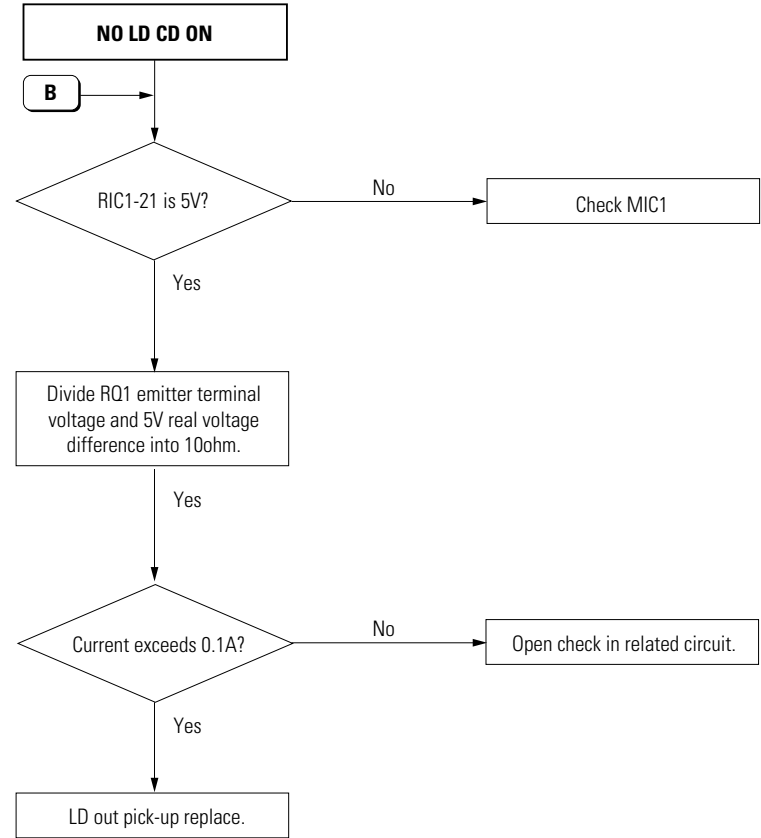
NO LD CD ON

B

RIC1-21 is 5V?

No

Check MIC1

Yes

Divide RQ1 emitter terminal voltage and 5V real voltage difference into 10ohm.

Yes

Current exceeds 0.1A?

No

Open check in related circuit.

Yes

LD out pick-up replace.